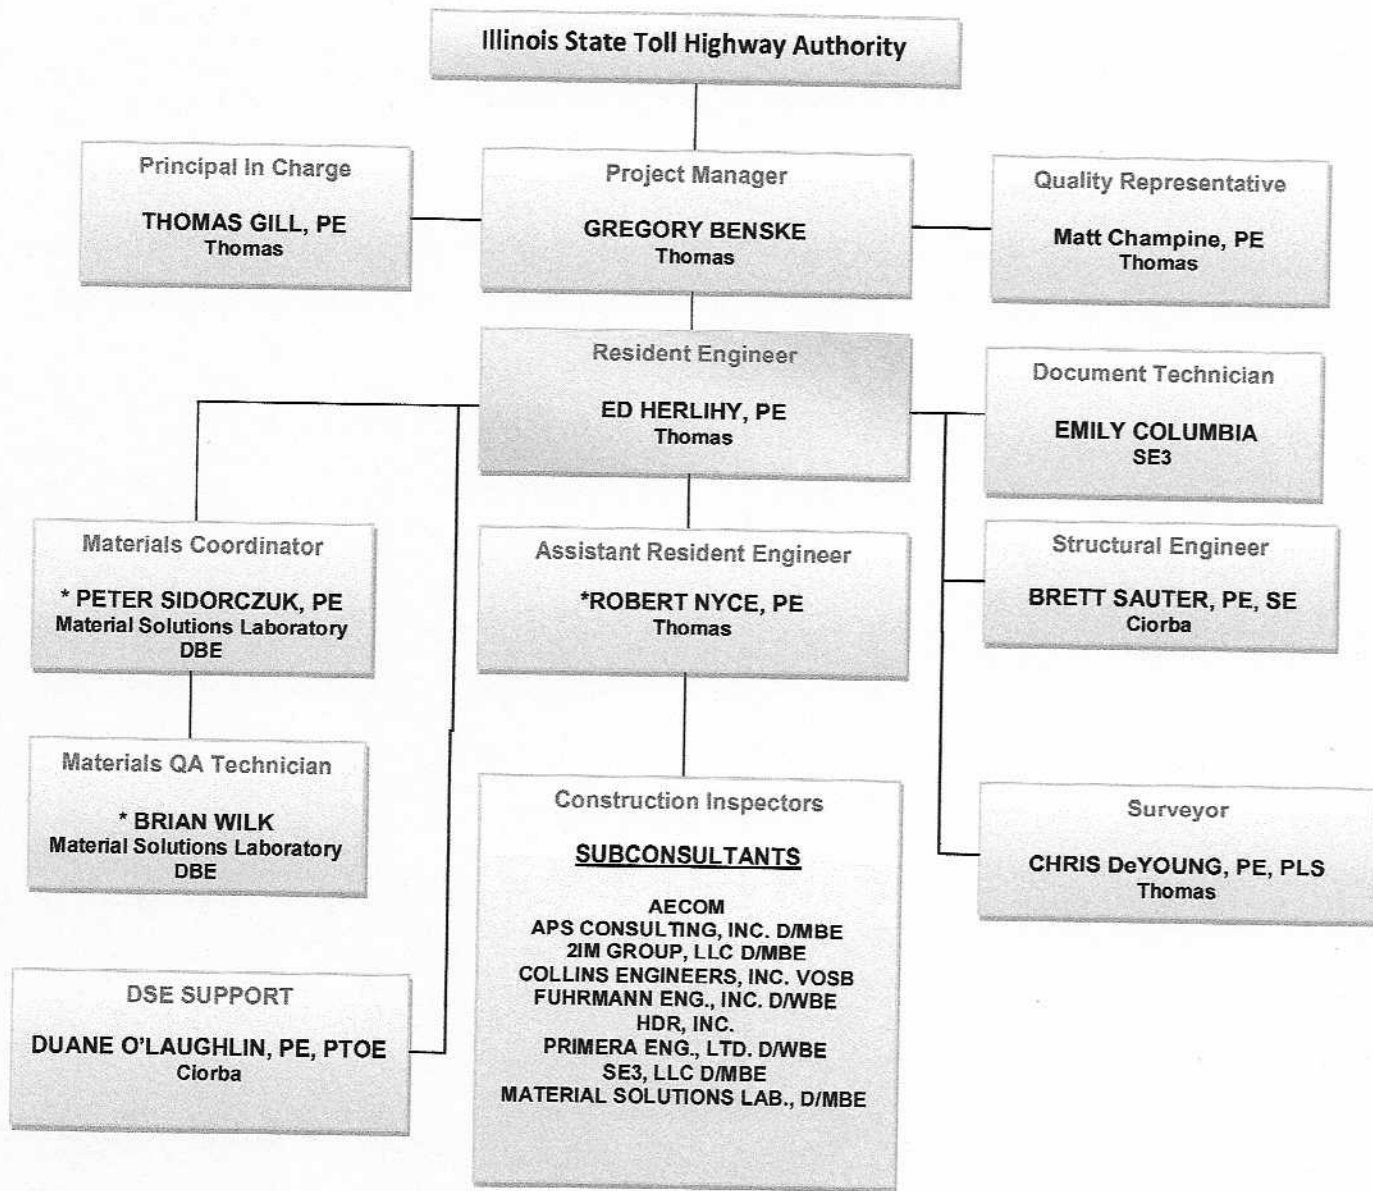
Illinois State Toll Highway Authority

Principal In Charge

THOMAS GILL, PE
Thomas

Project Manager

GREGORY BENSKE
Thomas

Quality Representative

Matt Champine, PE
Thomas

Resident Engineer

ED HERLIHY, PE
Thomas

Document Technician

EMILY COLUMBIA
SE3

Materials Coordinator

* PETER SIDORCZUK, PE
Material Solutions Laboratory
DBE

Assistant Resident Engineer

*ROBERT NYCE, PE
Thomas

Structural Engineer

BRETT SAUTER, PE, SE
Ciorba

Materials QA Technician

* BRIAN WILK
Material Solutions Laboratory
DBE

Construction Inspectors

SUBCONSULTANTS

AECOM
APS CONSULTING, INC. D/MBE
2IM GROUP, LLC D/MBE
COLLINS ENGINEERS, INC. VOSB
FUHRMANN ENG., INC. D/WBE
HDR, INC.
PRIMERA ENG., LTD. D/WBE
SE3, LLC D/MBE
MATERIAL SOLUTIONS LAB., D/MBE

Surveyor

CHRIS DeYOUNG, PE, PLS
Thomas

DSE SUPPORT

DUANE O'LAUGHLIN, PE, PTOE
Ciorba